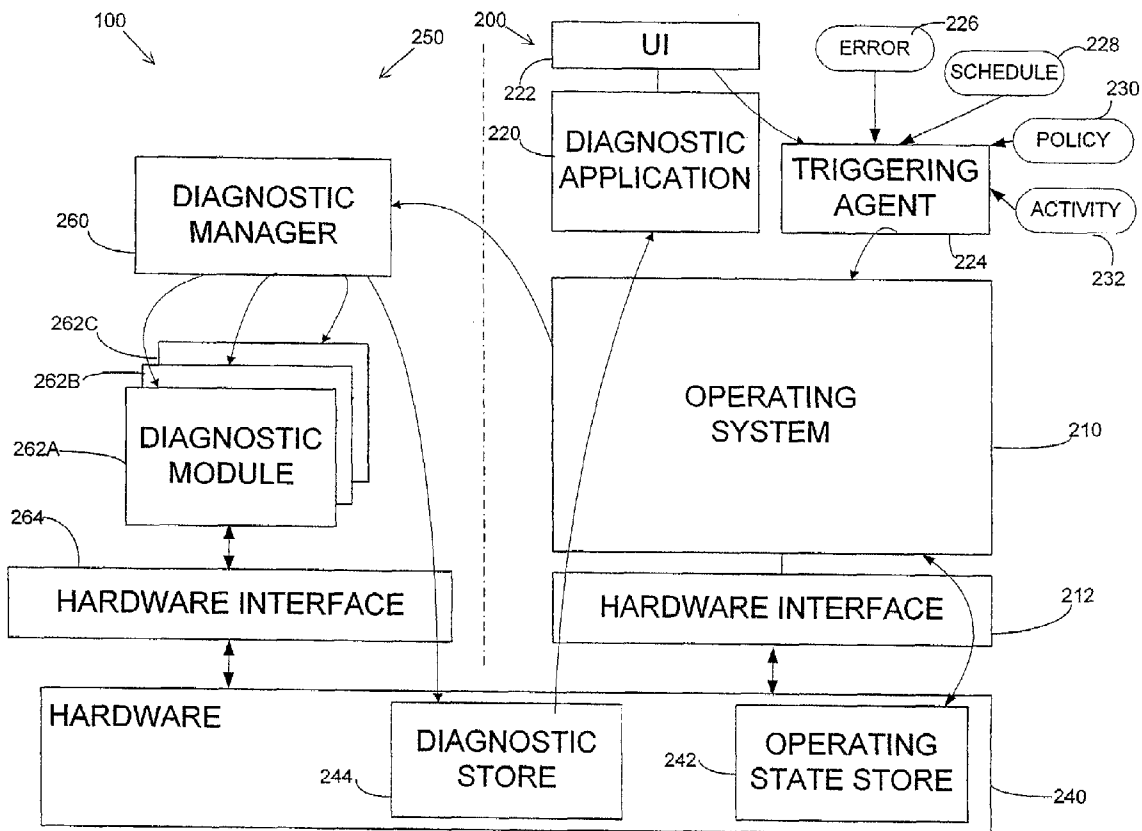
100

250

200

UI

226

ERROR

228

SCHEDULE

230

222

POLICY

220

DIAGNOSTIC APPLICATION

TRIGGERING AGENT

DIAGNOSTIC MANAGER

260

ACTIVITY

224

232

262C

262B

DIAGNOSTIC MODULE

262A

OPERATING SYSTEM

210

264

HARDWARE INTERFACE

HARDWARE INTERFACE

212

HARDWARE

DIAGNOSTIC STORE

244

242

OPERATING STATE STORE

240